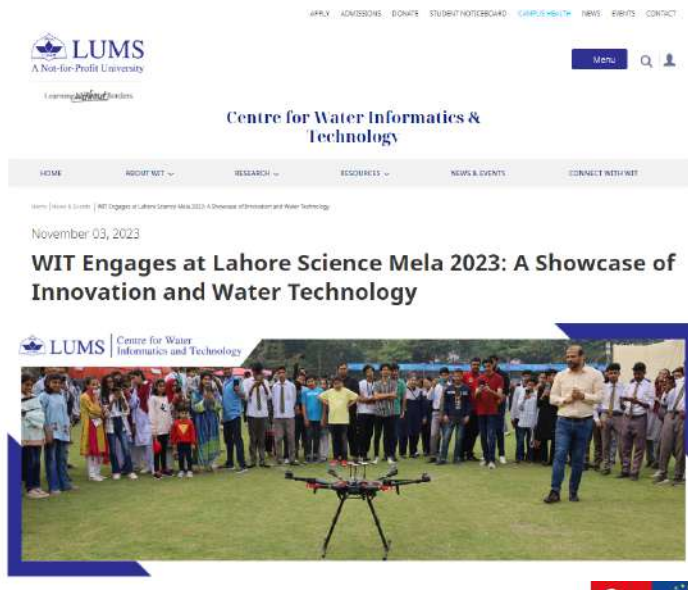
APPLY ADMISSIONS DONATE STUDENT NOTICEBOARD CAMPUS HEALTH NEWS EVENTS CONTACT

LUMS
A Not-for-Profit University

Learning without Borders

Menu

Centre for Water Informatics & Technology

HOME ABOUT WIT ABOUT WIT RESEARCH RESOURCES NEWS & EVENTS CONNECT WITH WIT

Home | News & Events | WIT Engages at Lahore Science Mela 2023: A Showcase of Innovation and Water Technology

November 03, 2023

WIT Engages at Lahore Science Mela 2023: A Showcase of Innovation and Water Technology

LUMS | Centre for Water Informatics and Technology